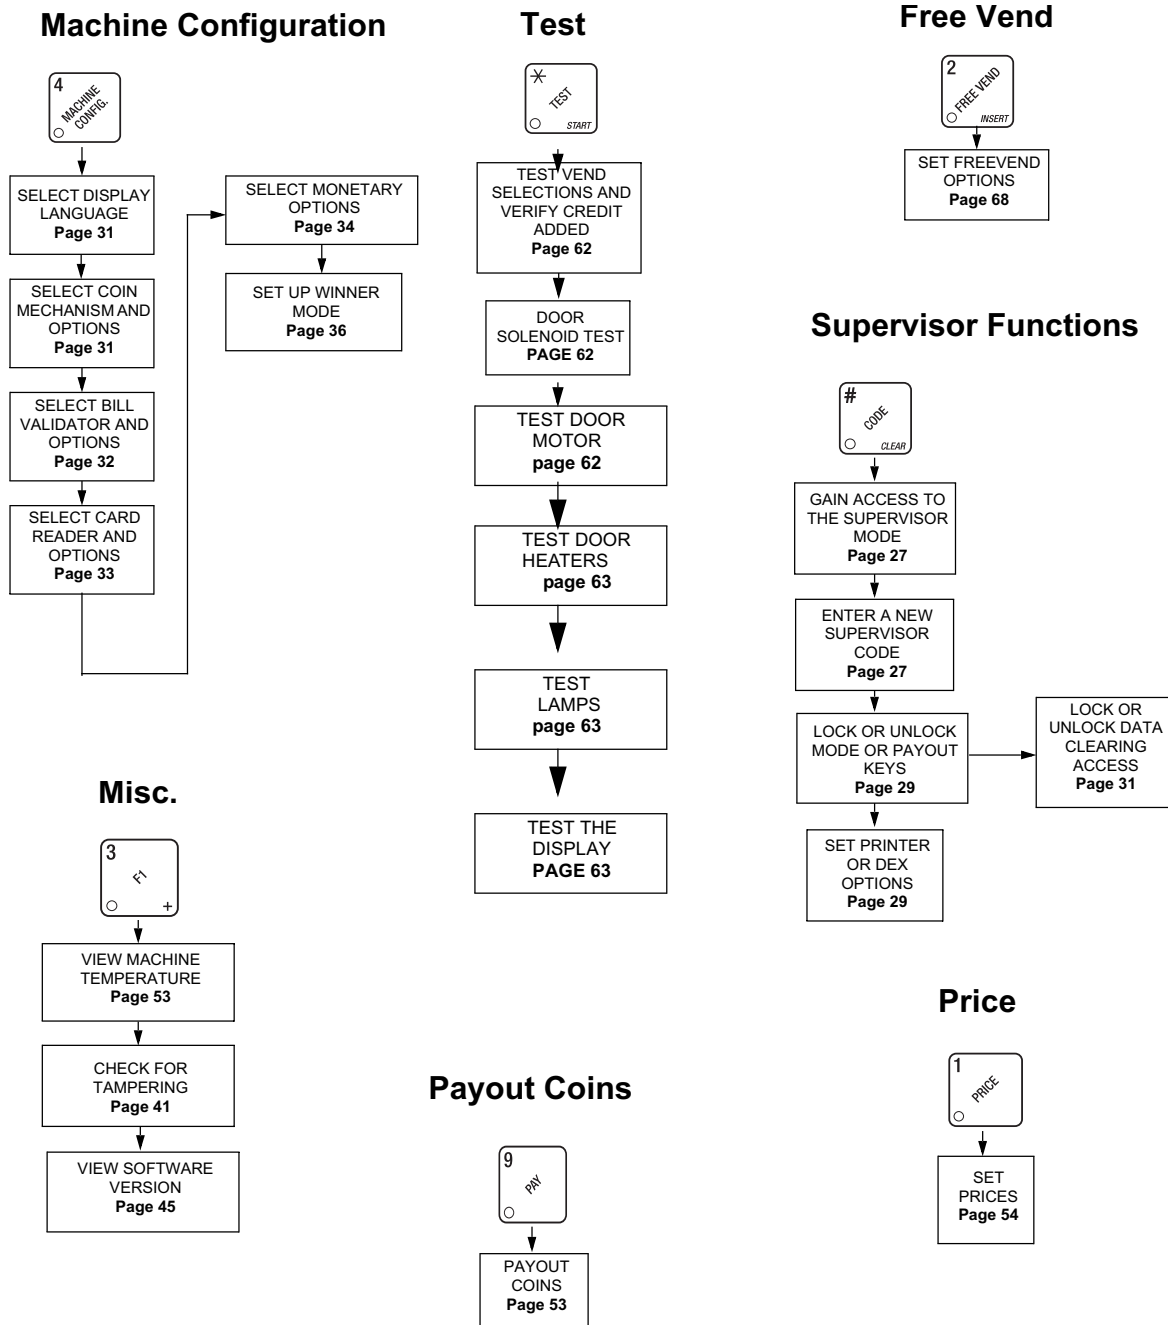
Machine Configuration

4 MACHINE CONFIG.

SELECT DISPLAY LANGUAGE
Page 31

SELECT COIN MECHANISM AND OPTIONS
Page 31

SELECT BILL VALIDATOR AND OPTIONS
Page 32

SELECT CARD READER AND OPTIONS
Page 33

SELECT MONETARY OPTIONS
Page 34

SET UP WINNER MODE
Page 36

Test

* TEST START

TEST VEND SELECTIONS AND VERIFY CREDIT ADDED
Page 62

DOOR SOLENOID TEST
PAGE 62

TEST DOOR MOTOR
page 62

TEST DOOR HEATERS
page 63

TEST LAMPS
page 63

TEST THE DISPLAY
PAGE 63

Free Vend

2 FREE VEND INSERT

SET FREEVEND OPTIONS
Page 68

Supervisor Functions

# CODE CLEAR

GAIN ACCESS TO THE SUPERVISOR MODE
Page 27

ENTER A NEW SUPERVISOR CODE
Page 27

LOCK OR UNLOCK MODE OR PAYOUT KEYS
Page 29

LOCK OR UNLOCK DATA CLEARING ACCESS
Page 31

SET PRINTER OR DEX OPTIONS
Page 29

Misc.

3 F1 +

VIEW MACHINE TEMPERATURE
Page 53

CHECK FOR TAMPERING
Page 41

VIEW SOFTWARE VERSION
Page 45

Payout Coins

9 PAY

PAYOUT COINS
Page 53

Price

1 PRICE

SET PRICES
Page 54